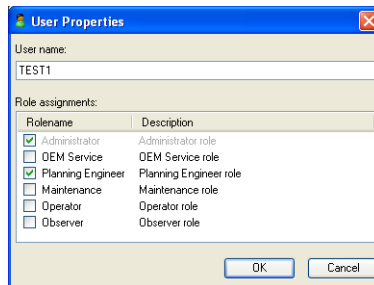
User Properties

User name:

TEST1

Role assignments:

| Rolename | Description |
|---|---|
| Administrator | Administrator role |
| OEM Service | OEM Service role |
| Planning Engineer | Planning Engineer role |
| Maintenance | Maintenance role |
| Operator | Operator role |
| Observer | Observer role |

OK Cancel